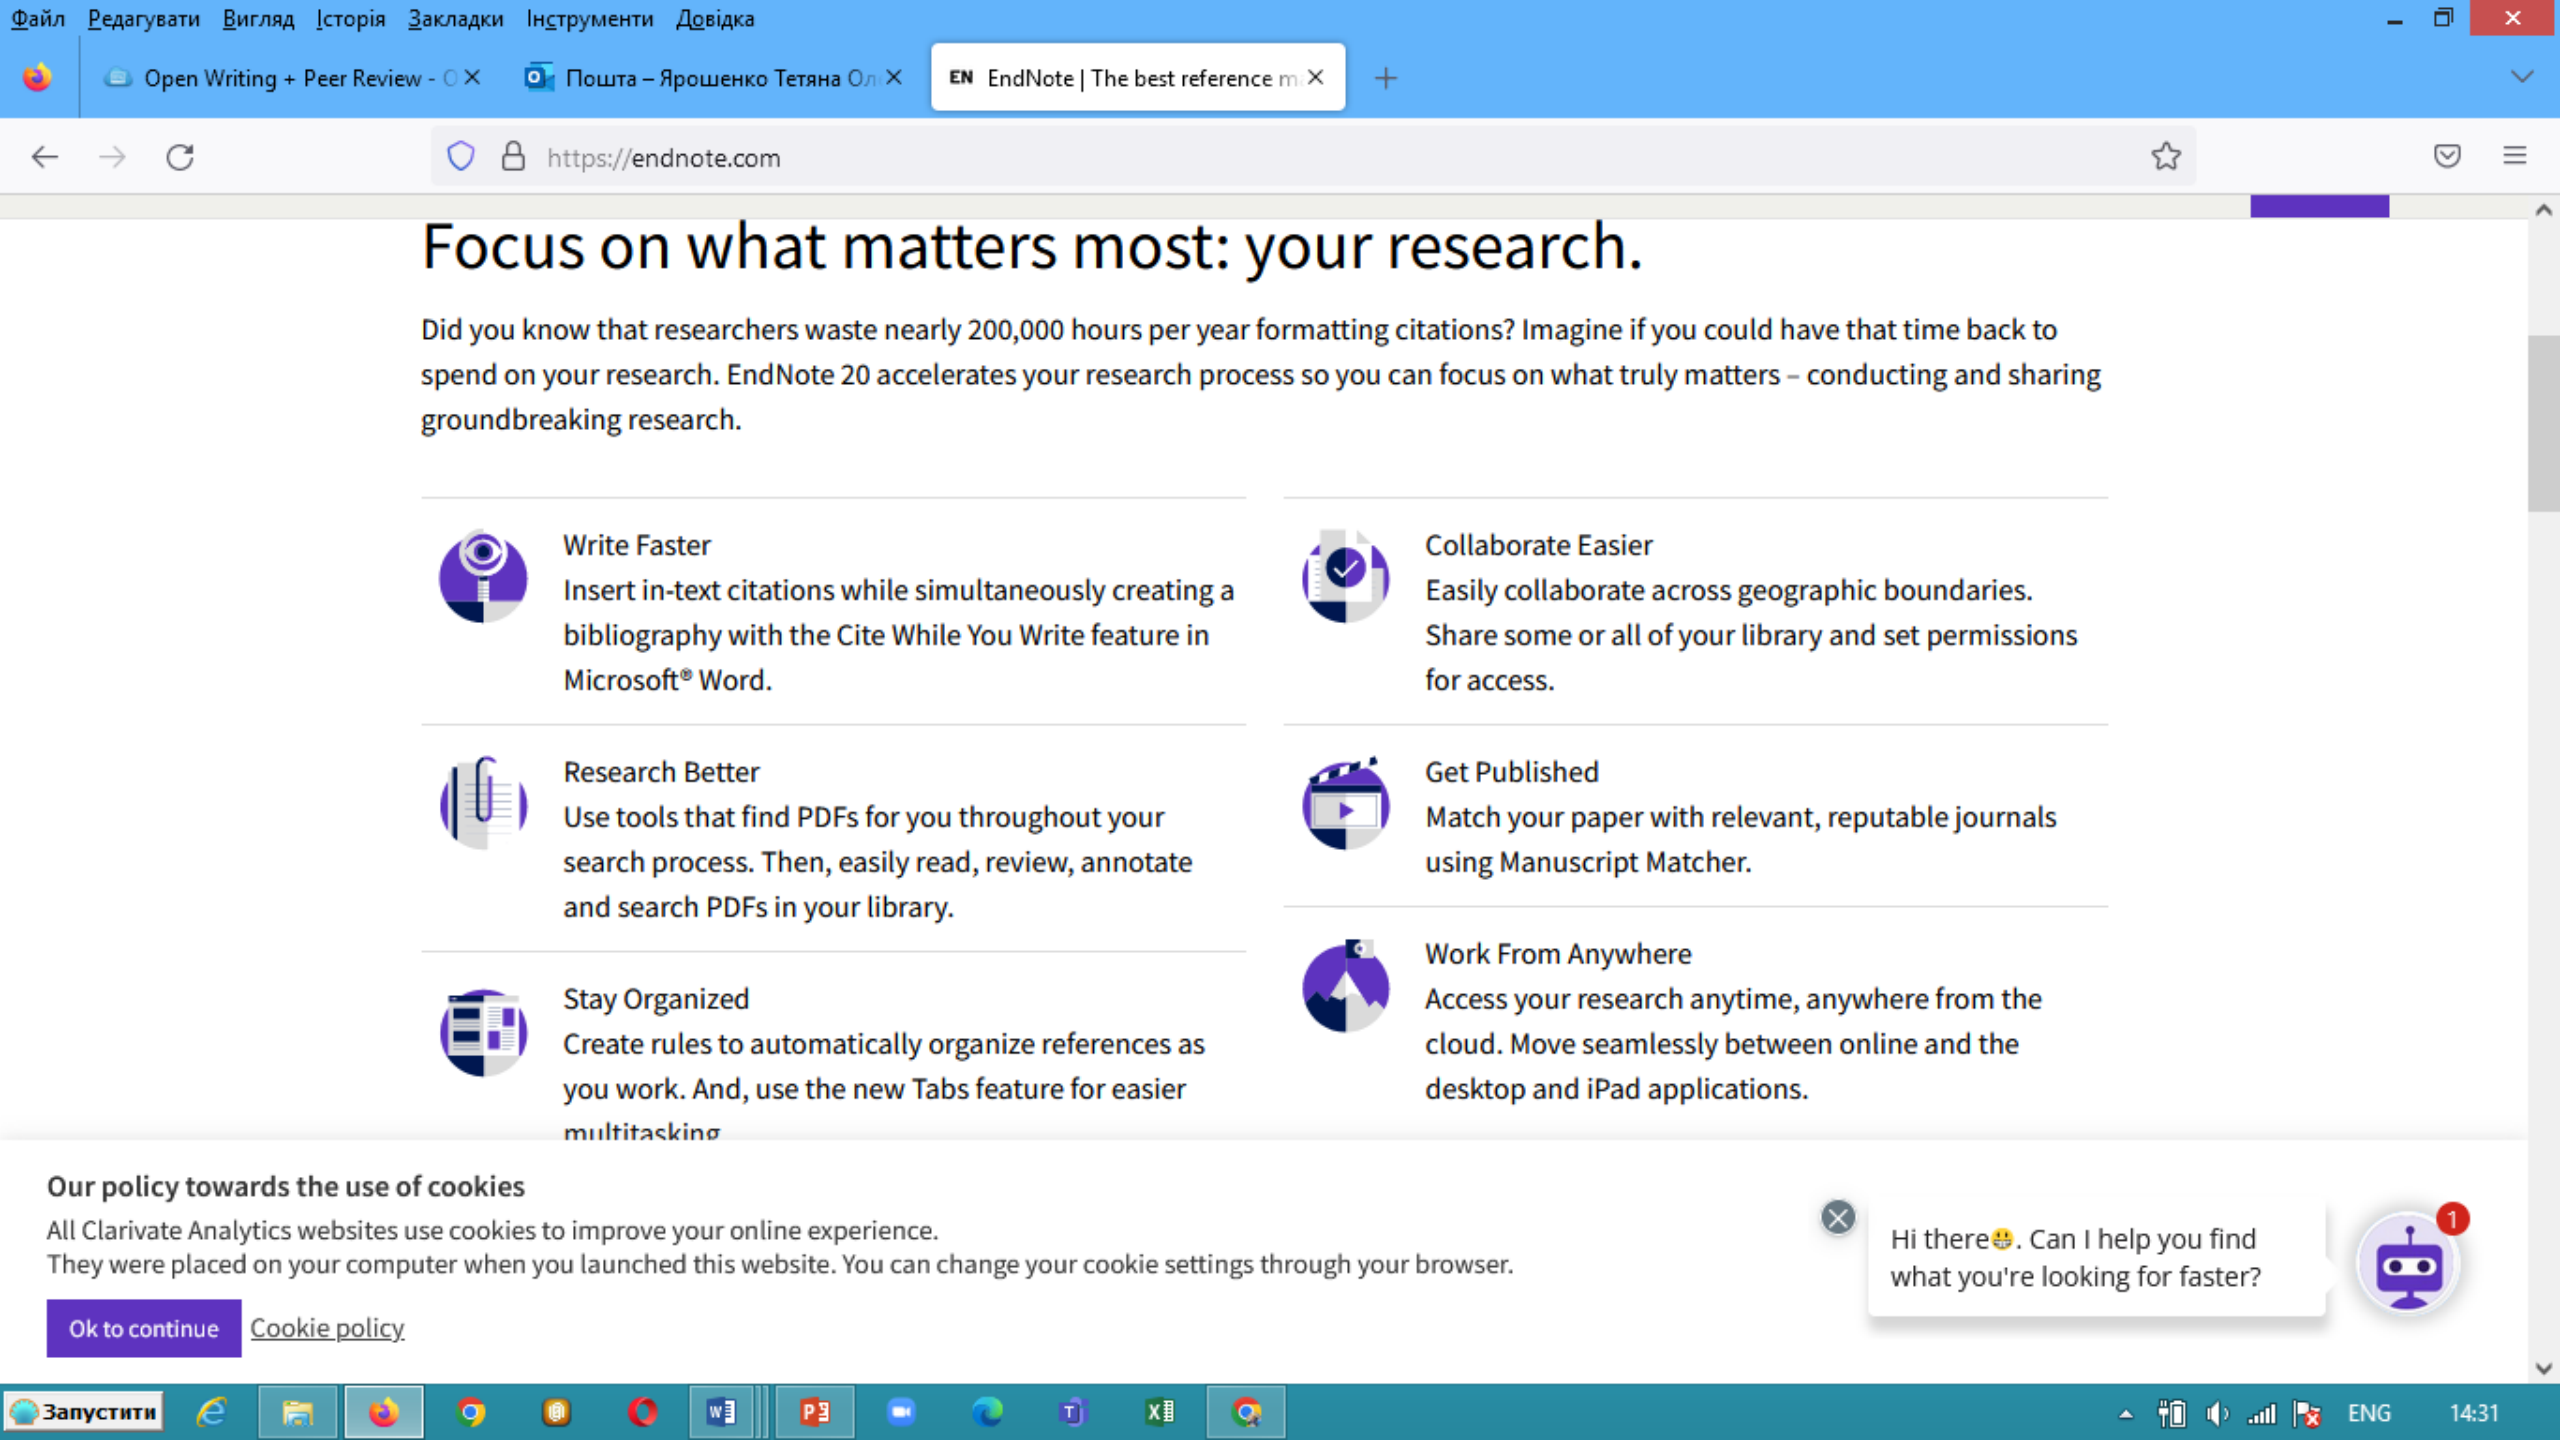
Файл Редагувати Вигляд Історія Закладки Інструменти Довідка

Open Writing + Peer Review - O
Пошта – Ярошенко Тетяна Ол
EN EndNote | The best reference m

https://endnote.com

Focus on what matters most: your research.

Did you know that researchers waste nearly 200,000 hours per year formatting citations? Imagine if you could have that time back to spend on your research. EndNote 20 accelerates your research process so you can focus on what truly matters – conducting and sharing groundbreaking research.

Write Faster
Insert in-text citations while simultaneously creating a bibliography with the Cite While You Write feature in Microsoft® Word.

Research Better
Use tools that find PDFs for you throughout your search process. Then, easily read, review, annotate and search PDFs in your library.

Stay Organized
Create rules to automatically organize references as you work. And, use the new Tabs feature for easier multitasking

Collaborate Easier
Easily collaborate across geographic boundaries. Share some or all of your library and set permissions for access.

Get Published
Match your paper with relevant, reputable journals using Manuscript Matcher.

Work From Anywhere
Access your research anytime, anywhere from the cloud. Move seamlessly between online and the desktop and iPad applications.

Our policy towards the use of cookies
All Clarivate Analytics websites use cookies to improve your online experience.
They were placed on your computer when you launched this website. You can change your cookie settings through your browser.

Ok to continue Cookie policy

Hi there😃. Can I help you find what you're looking for faster?

1

Запустити

ENG 14:31